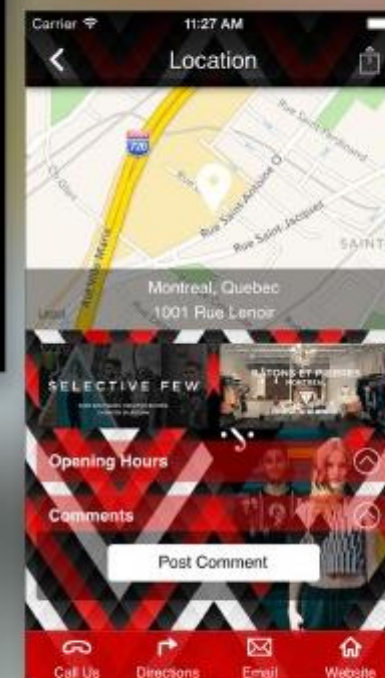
Carrier
11:27 AM
Location
720
Rue Saint-Ferdinand
Rue Saint-Antoine O
Rue Saint-Jacques
Autoroute Ville-Marie
SAINT
Montreal, Quebec
1001 Rue Lenoir
SELECTIVE FEW
BÂTONS ET POMMES
MONTREAL
Opening Hours
Comments
Post Comment
Call Us
Directions
Email
Website